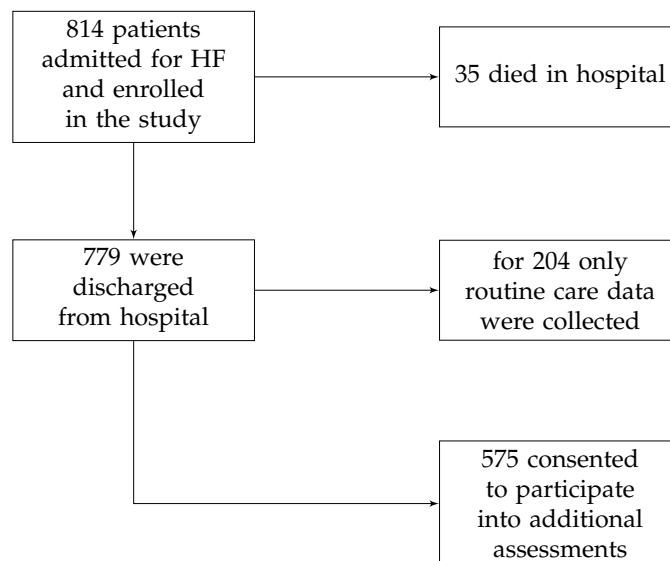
814 patients admitted for HF and enrolled in the study

35 died in hospital

779 were discharged from hospital

for 204 only routine care data were collected

575 consented to participate into additional assessments